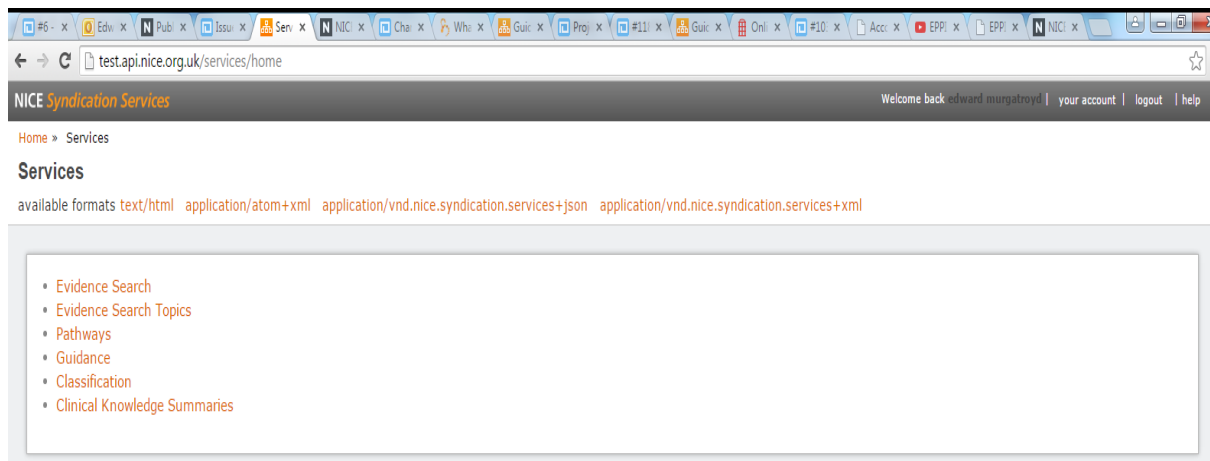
#6 - ×  Edw ×  Publ ×  Issu ×  Serv ×  NICI ×  Cha ×  Wha ×  Guic ×  Proj ×  #11( ×  Guic ×  Onli ×  #10( ×  Acc ×  EPPI ×  EPPI ×  NICI ×

test.api.nice.org.uk/services/home

NICE Syndication Services

Welcome back edward murgatroyd | your account | logout | help

Home » Services

Services

available formats text/html application/atom+xml application/vnd.nice.syndication.services+json application/vnd.nice.syndication.services+xml

- Evidence Search
- Evidence Search Topics
- Pathways
- Guidance
- Classification
- Clinical Knowledge Summaries